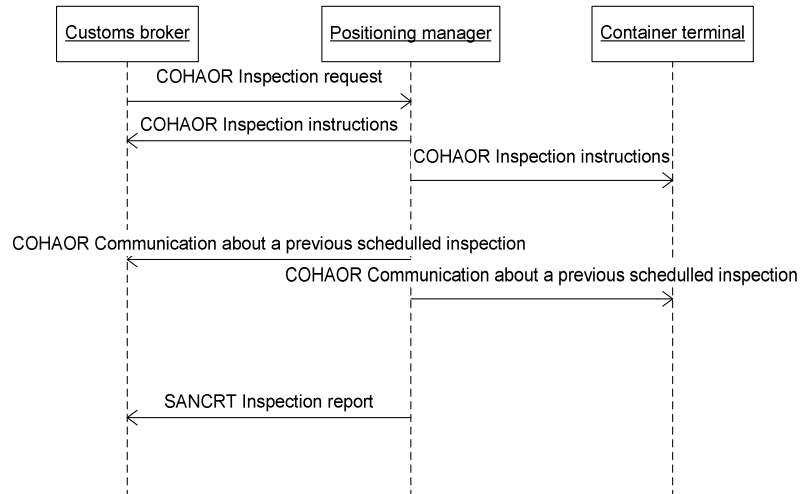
Customs broker

Positioning manager

Container terminal

COHAOR Inspection request

COHAOR Inspection instructions

COHAOR Inspection instructions

COHAOR Communication about a previous schedulled inspection

COHAOR Communication about a previous schedulled inspection

SANCRT Inspection report